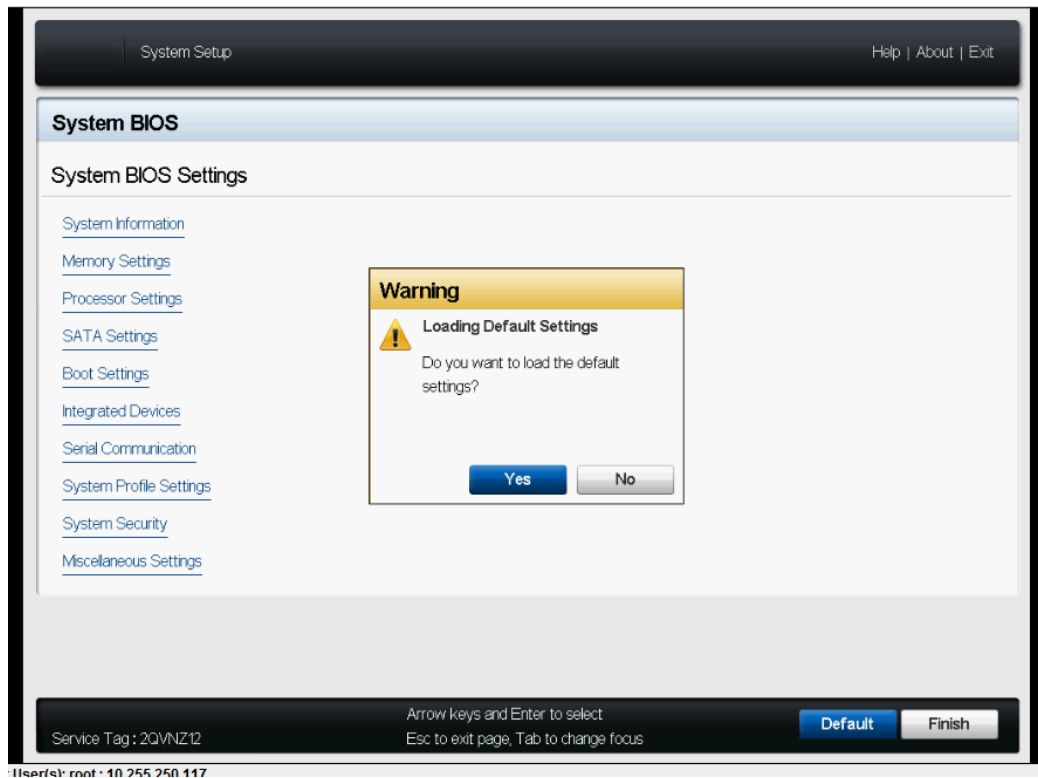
System Setup

Help | About | Exit

System BIOS

System BIOS Settings

System Information

Memory Settings

Processor Settings

SATA Settings

Boot Settings

Integrated Devices

Serial Communication

System Profile Settings

System Security

Miscellaneous Settings

Warning

Loading Default Settings

Do you want to load the default settings?

Yes

No

Service Tag : 2QVNZ12

Arrow keys and Enter to select

Esc to exit page, Tab to change focus

Default

Finish

User(s): root : 10.255.250.117